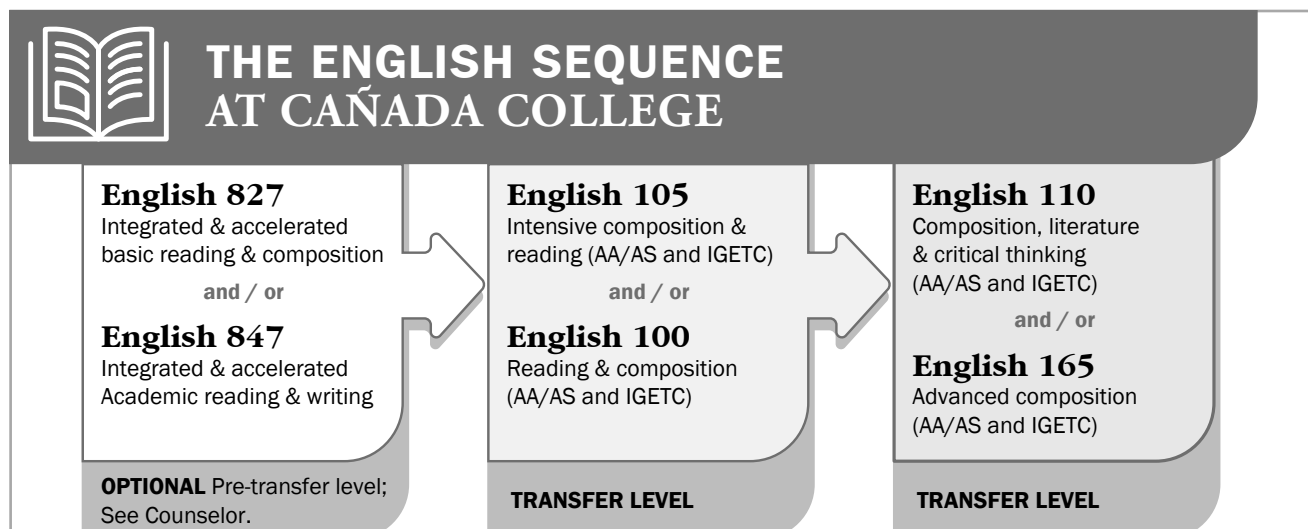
THE ENGLISH SEQUENCE
AT CAÑADA COLLEGE

English 827
Integrated & accelerated basic reading & composition

and / or

English 847
Integrated & accelerated Academic reading & writing

OPTIONAL Pre-transfer level; See Counselor.

English 105
Intensive composition & reading (AA/AS and IGETC)

and / or

English 100
Reading & composition (AA/AS and IGETC)

TRANSFER LEVEL

English 110
Composition, literature & critical thinking (AA/AS and IGETC)

and / or

English 165
Advanced composition (AA/AS and IGETC)

TRANSFER LEVEL